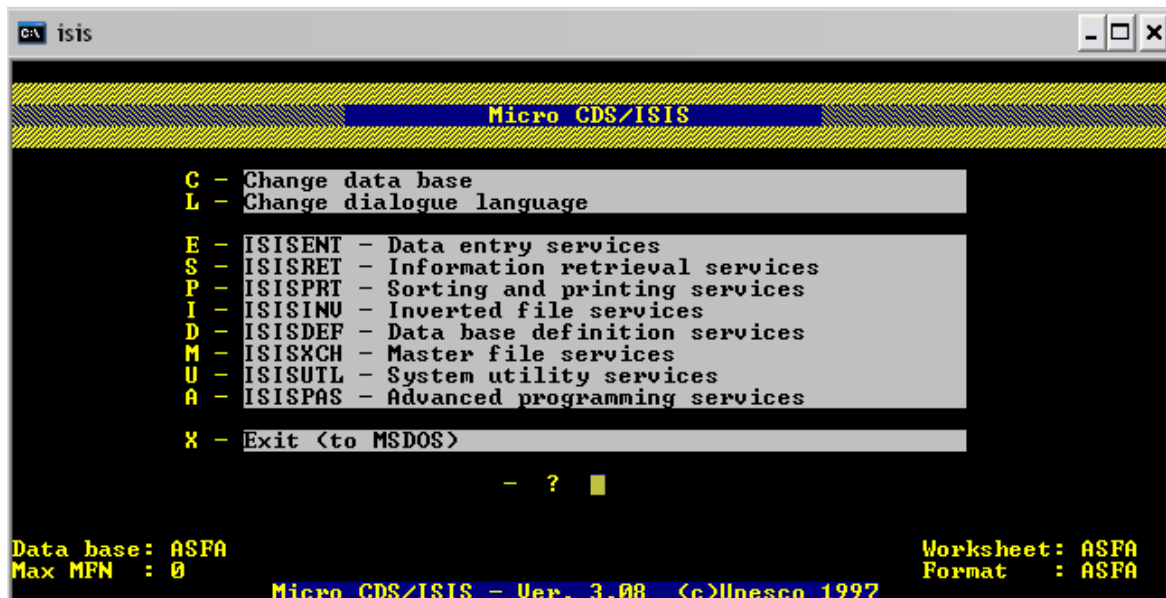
isis

Micro CDS/ISIS

C – Change data base
L – Change dialogue language

E – ISISENT – Data entry services
S – ISISRET – Information retrieval services
P – ISISPRT – Sorting and printing services
I – ISISINV – Inverted file services
D – ISISDEF – Data base definition services
M – ISISXCH – Master file services
U – ISISUTL – System utility services
A – ISISPAS – Advanced programming services

X – Exit (to MSDOS)

– ?

Data base: ASFA
Max MFN : 0

Worksheet: ASFA
Format : ASFA

Micro CDS/ISIS – Ver. 3.08 (c)Unesco 1997